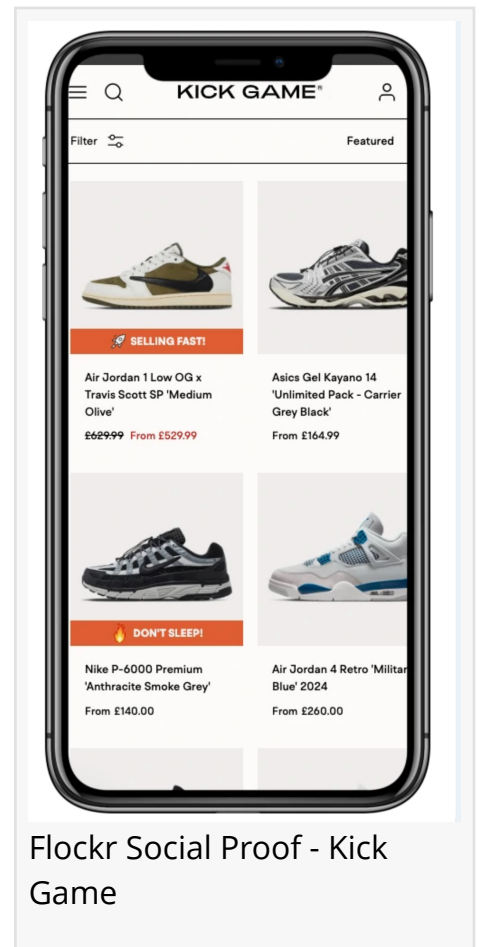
KICK GAME®

Filter

Featured

SELLING FAST!

Air Jordan 1 Low OG x Travis Scott SP 'Medium Olive'

£629.99 From £529.99

Asics Gel Kayano 14 'Unlimited Pack - Carrier Grey Black'

From £164.99

DON'T SLEEP!

Nike P-6000 Premium 'Anthracite Smoke Grey'

From £140.00

Air Jordan 4 Retro 'Militar Blue' 2024

From £260.00

Flockr Social Proof - Kick Game